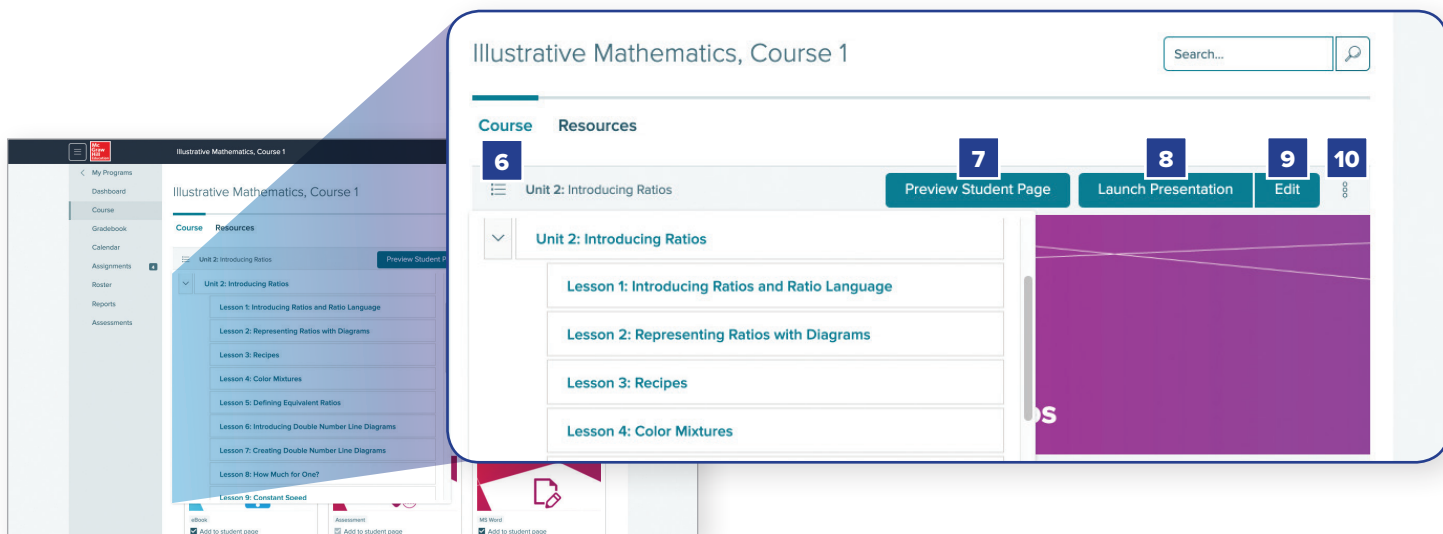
Mc Graw Hill Education

Illustrative Mathematics, Course 1

< My Programs
Dashboard
Course
Gradebook
Calendar
Assignments
Roster
Reports
Assessments

Illustrative Mathematics, Course 1

Course Resources

Unit 2: Introducing Ratios
Preview Student P

Unit 2: Introducing Ratios
Lesson 1: Introducing Ratios and Ratio Language
Lesson 2: Representing Ratios with Diagrams
Lesson 3: Recipes
Lesson 4: Color Mixtures
Lesson 5: Defining Equivalent Ratios
Lesson 6: Introducing Double Number Line Diagrams
Lesson 7: Creating Double Number Line Diagrams
Lesson 8: How Much for One?
Lesson 9: Constant Speed

eBook
Add to student page
Assessment
Add to student page
MS Word
Add to student page

Illustrative Mathematics, Course 1

Search...

Course Resources

6 7 8 9 10

Unit 2: Introducing Ratios
Preview Student Page
Launch Presentation
Edit

Unit 2: Introducing Ratios
Lesson 1: Introducing Ratios and Ratio Language
Lesson 2: Representing Ratios with Diagrams
Lesson 3: Recipes
Lesson 4: Color Mixtures

os